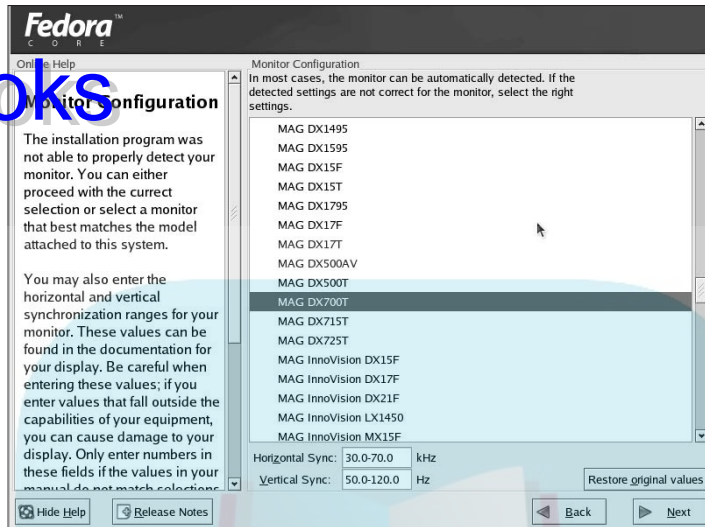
Fedora™
CORE

Online Help

oks

Monitor Configuration

The installation program was not able to properly detect your monitor. You can either proceed with the currect selection or select a monitor that best matches the model attached to this system.

You may also enter the horizontal and vertical synchronization ranges for your monitor. These values can be found in the documentation for your display. Be careful when entering these values; if you enter values that fall outside the capabilities of your equipment, you can cause damage to your display. Only enter numbers in these fields if the values in your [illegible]

Monitor Configuration
In most cases, the monitor can be automatically detected. If the detected settings are not correct for the monitor, select the right settings.

MAG DX1495
MAG DX1595
MAG DX15F
MAG DX15T
MAG DX1795
MAG DX17F
MAG DX17T
MAG DX500AV
MAG DX500T
MAG DX700T
MAG DX715T
MAG DX725T
MAG InnoVision DX15F
MAG InnoVision DX17F
MAG InnoVision DX21F
MAG InnoVision LX1450
MAG InnoVision MX15F

Horizontal Sync: 30.0-70.0 kHz
Vertical Sync: 50.0-120.0 Hz

Restore original values

Hide Help
Release Notes
Back
Next